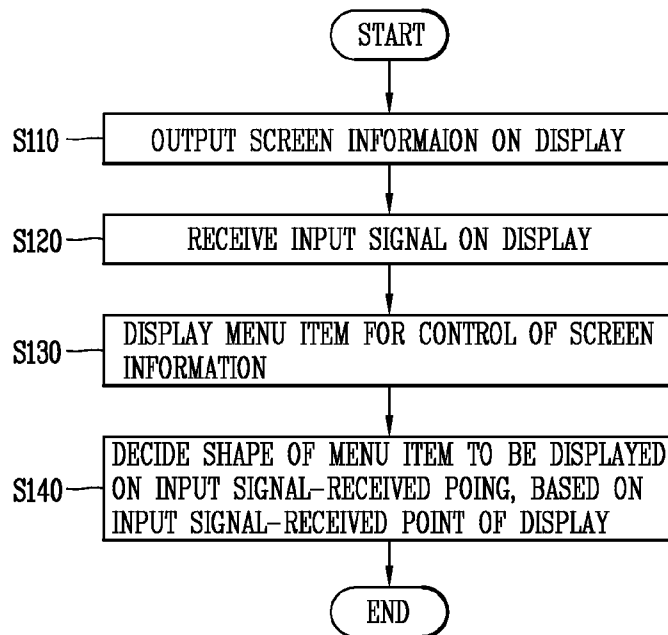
START

S110 OUTPUT SCREEN INFORMAION ON DISPLAY

S120 RECEIVE INPUT SIGNAL ON DISPLAY

S130 DISPLAY MENU ITEM FOR CONTROL OF SCREEN INFORMATION

S140 DECIDE SHAPE OF MENU ITEM TO BE DISPLAYED ON INPUT SIGNAL-RECEIVED POING, BASED ON INPUT SIGNAL-RECEIVED POINT OF DISPLAY

END